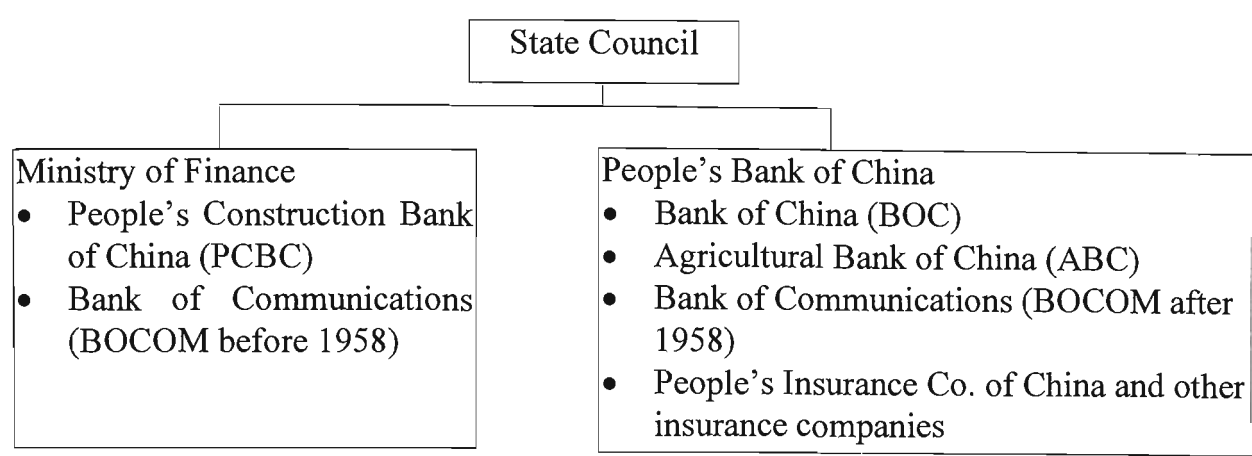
State Council

Ministry of Finance
- People's Construction Bank of China (PCBC)
- Bank of Communications (BOCOM before 1958)

People's Bank of China
- Bank of China (BOC)
- Agricultural Bank of China (ABC)
- Bank of Communications (BOCOM after 1958)
- People's Insurance Co. of China and other insurance companies